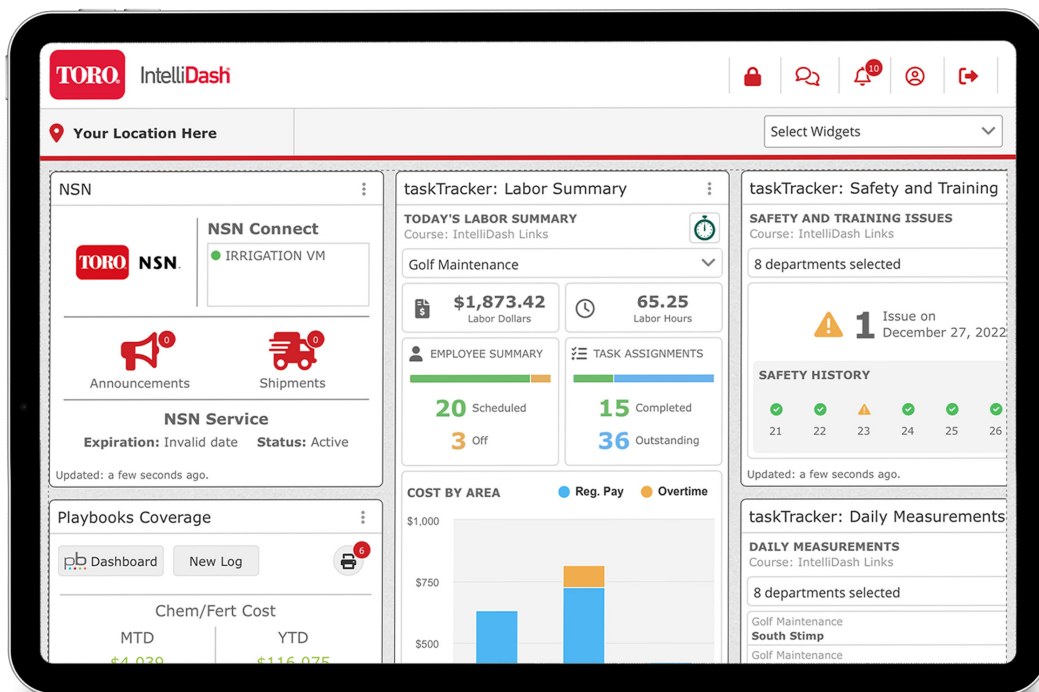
TORO. IntelliDash

10

Your Location Here

Select Widgets

NSN

TORO NSN.

NSN Connect

IRRIGATION VM

0 Announcements

0 Shipments

NSN Service

Expiration: Invalid date Status: Active

Updated: a few seconds ago.

Playbooks Coverage

pb Dashboard

New Log

6

Chem/Fert Cost

MTD

YTD

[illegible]

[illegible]

taskTracker: Labor Summary

TODAY'S LABOR SUMMARY
Course: IntelliDash Links

Golf Maintenance

$1,873.42
Labor Dollars

65.25
Labor Hours

EMPLOYEE SUMMARY

20 Scheduled

3 Off

TASK ASSIGNMENTS

15 Completed

36 Outstanding

COST BY AREA

Reg. Pay

Overtime

$1,000

$750

$500

taskTracker: Safety and Training

SAFETY AND TRAINING ISSUES
Course: IntelliDash Links

8 departments selected

1 Issue on December 27, 2022

SAFETY HISTORY

21 22 23 24 25 26

Updated: a few seconds ago.

taskTracker: Daily Measurements

DAILY MEASUREMENTS
Course: IntelliDash Links

8 departments selected

Golf Maintenance
South Stimp

Golf Maintenance